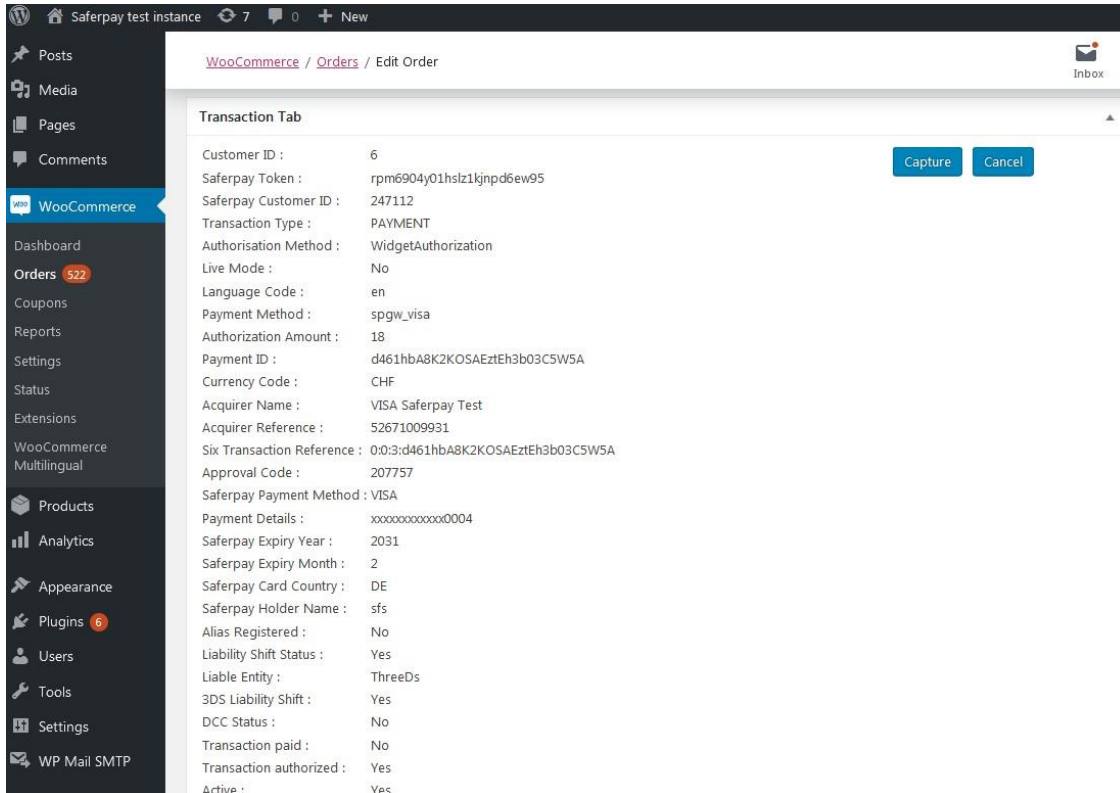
Saferpay test instance 7 0 + New

Posts
Media
Pages
Comments
WooCommerce
Dashboard
Orders 522
Coupons
Reports
Settings
Status
Extensions
WooCommerce Multilingual
Products
Analytics
Appearance
Plugins 6
Users
Tools
Settings
WP Mail SMTP

WooCommerce / Orders / Edit Order

Inbox

Transaction Tab

Capture Cancel

| | |
|---|---|
| Customer ID : | 6 |
| Saferpay Token : | rpm6904y01hslz1kjnpd6ew95 |
| Saferpay Customer ID : | 247112 |
| Transaction Type : | PAYMENT |
| Authorisation Method : | WidgetAuthorization |
| Live Mode : | No |
| Language Code : | en |
| Payment Method : | spgw_visa |
| Authorization Amount : | 18 |
| Payment ID : | d461hbA8K2KOSAEztEh3b03C5W5A |
| Currency Code : | CHF |
| Acquirer Name : | VISA Saferpay Test |
| Acquirer Reference : | 52671009931 |
| Six Transaction Reference : | 0:0:3:d461hbA8K2KOSAEztEh3b03C5W5A |
| Approval Code : | 207757 |
| Saferpay Payment Method : | VISA |
| Payment Details : | xxxxxxxxxxxx0004 |
| Saferpay Expiry Year : | 2031 |
| Saferpay Expiry Month : | 2 |
| Saferpay Card Country : | DE |
| Saferpay Holder Name : | sfs |
| Alias Registered : | No |
| Liability Shift Status : | Yes |
| Liable Entity : | ThreeDs |
| 3DS Liability Shift : | Yes |
| DCC Status : | No |
| Transaction paid : | No |
| Transaction authorized : | Yes |
| Active : | Yes |